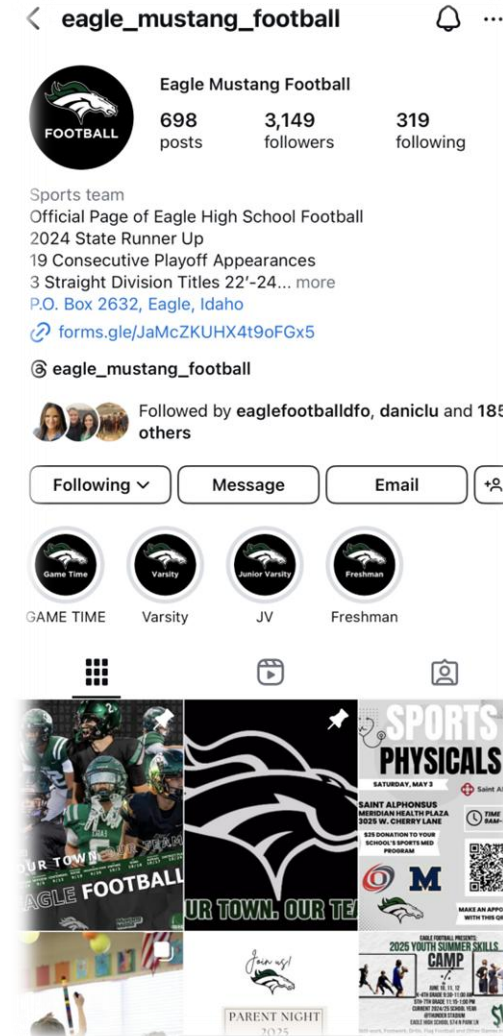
eagle_mustang_football

FOOTBALL

Eagle Mustang Football

698 posts

3,149 followers

319 following

Sports team
Official Page of Eagle High School Football
2024 State Runner Up
19 Consecutive Playoff Appearances
3 Straight Division Titles 22'-24... more
P.O. Box 2632, Eagle, Idaho

forms.gle/JaMcZKUHX4t9oFGx5

eagle_mustang_football

Followed by eaglefootballdfo, daniclu and 18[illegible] others

Following

Message

Email

Game Time
GAME TIME

Varsity
Varsity

Junior Varsity
JV

Freshman
Freshman

OUR TOWN
EAGLE FOOTBALL

UR TOWN. OUR TE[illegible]

SPORTS PHYSICALS

SATURDAY, MAY 3

SAINT ALPHONSUS MERIDIAN HEALTH PLAZA 3025 W. CHERRY LANE

$25 DONATION TO YOUR SCHOOL'S SPORTS MED PROGRAM

MAKE AN APPO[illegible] WITH THIS QR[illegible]

Join us!

PARENT NIGHT
2025

EAGLE FOOTBALL PRESENTS:
2025 YOUTH SUMMER SKILLS CAMP